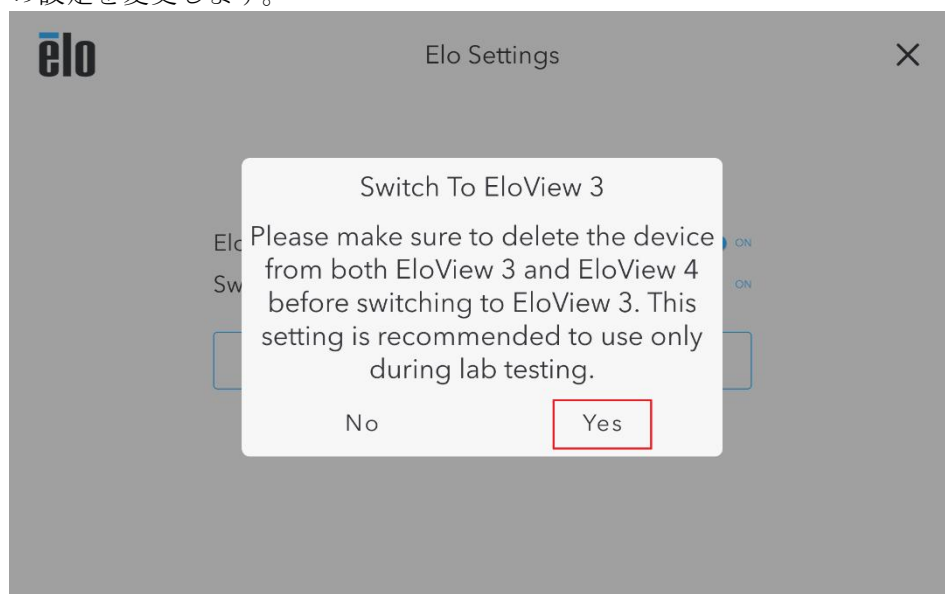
の設定を変更します。

ēlo

Elo Settings

×

Elc

Sw

ON

ON

Switch To EloView 3

Please make sure to delete the device from both EloView 3 and EloView 4 before switching to EloView 3. This setting is recommended to use only during lab testing.

No

Yes